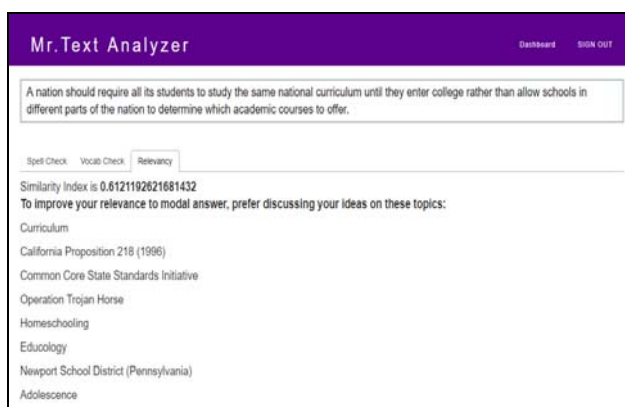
Mr.Text Analyzer

Dashboard SIGN OUT

A nation should require all its students to study the same national curriculum until they enter college rather than allow schools in different parts of the nation to determine which academic courses to offer.

Spell Check Vocab Check Relevancy

Similarity Index is 0.6121192621681432

To improve your relevance to modal answer, prefer discussing your ideas on these topics:

Curriculum

California Proposition 218 (1996)

Common Core State Standards Initiative

Operation Trojan Horse

Homeschooling

Educology

Newport School District (Pennsylvania)

Adolescence